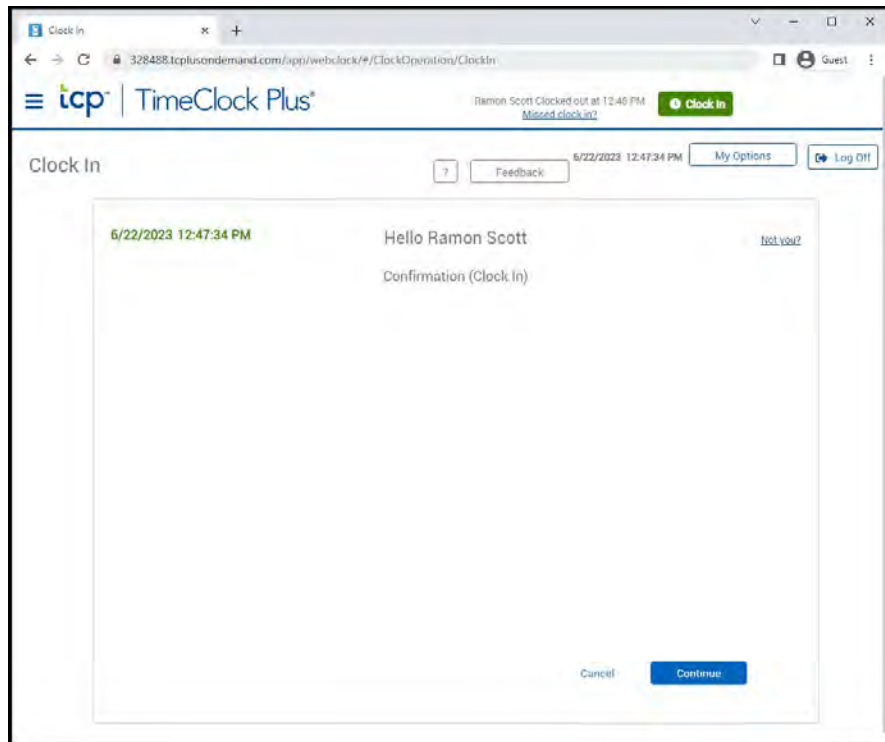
Clock In × +

328488.tcplusondemand.com/app/webclock/#/ClockOperation/ClockIn

Guest

tcp | TimeClock Plus

Ramon Scott Clocked out at 12:46 PM
Missed clock in?

Clock In

Clock In

?

Feedback

6/22/2023 12:47:34 PM

My Options

Log Off

6/22/2023 12:47:34 PM

Hello Ramon Scott

Not you?

Confirmation (Clock In)

Cancel

Continue